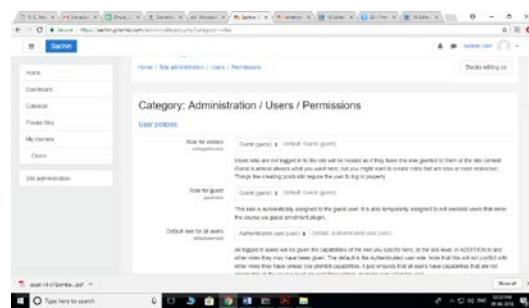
Secure | https://sachin.gnomio.com/admin/category.php?category=roles

Sachin

Admin User

Home

Dashboard

Calendar

Private files

My courses

Cours

Site administration

Home / Site administration / Users / Permissions

Blocks editing on

Category: Administration / Users / Permissions

User policies

Role for visitors
notloggedinrole

Guest (guest) ⬍ Default: Guest (guest)

Users who are not logged in to the site will be treated as if they have this role granted to them at the site context. Guest is almost always what you want here, but you might want to create roles that are less or more restrictive. Things like creating posts still require the user to log in properly.

Role for guest
guestroleid

Guest (guest) ⬍ Default: Guest (guest)

This role is automatically assigned to the guest user. It is also temporarily assigned to not enrolled users that enter the course via guest enrolment plugin.

Default role for all users
defaultuserroleid

Authenticated user (user) ⬍ Default: Authenticated user (user)

All logged in users will be given the capabilities of the role you specify here, at the site level, in ADDITION to any other roles they may have been given. The default is the Authenticated user role. Note that this will not conflict with other roles they have unless you prohibit capabilities, it just ensures that all users have capabilities that are not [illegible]

asus-rt-n10ambs...pdf

Show all

Type here to search